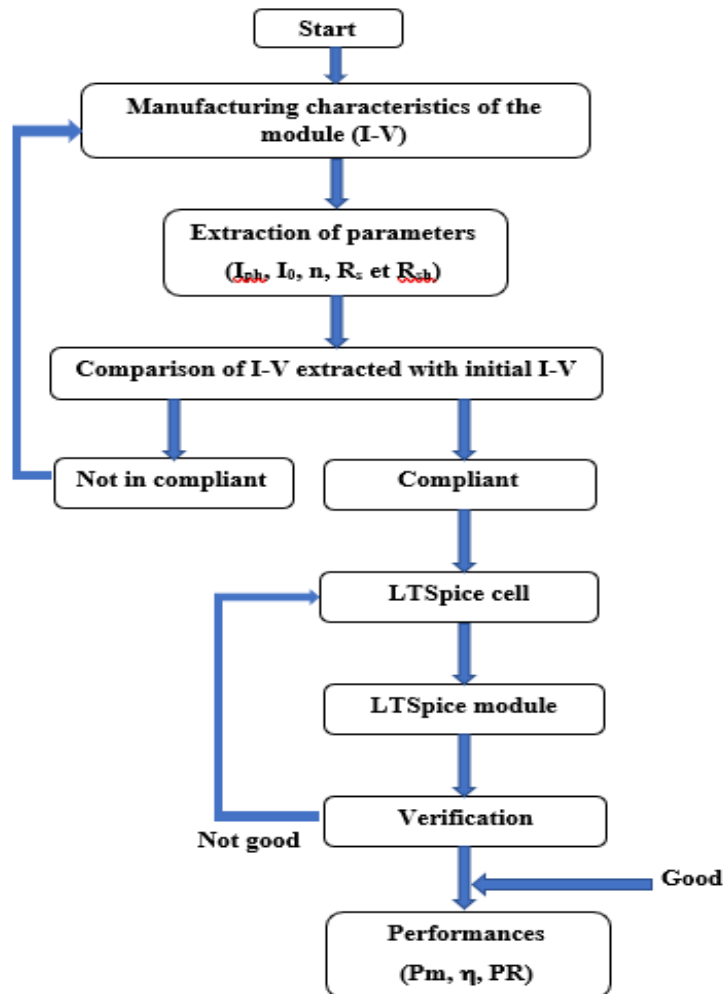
Start

Manufacturing characteristics of the module (I-V)

Extraction of parameters
($I_{ph}$, $I_0$, n, $R_s$ et $R_{sh}$)

Comparison of I-V extracted with initial I-V

Not in compliant

Compliant

LTSpice cell

LTSpice module

Verification

Not good

Good

Performances
(Pm, η, PR)